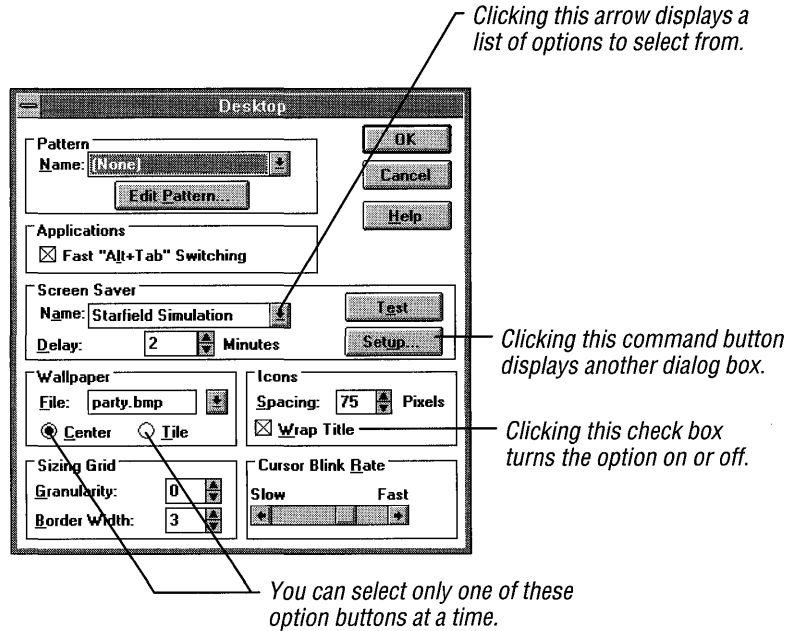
Clicking this arrow displays a list of options to select from.

Desktop

Pattern
Name: (None)
Edit Pattern...

OK
Cancel
Help

Applications
☒ Fast "Alt+Tab" Switching

Screen Saver
Name: Starfield Simulation
Delay: 2 Minutes
Test
Setup...

Clicking this command button displays another dialog box.

Wallpaper
File: party.bmp
Center Tile

Icons
Spacing: 75 Pixels
☒ Wrap Title

Clicking this check box turns the option on or off.

Sizing Grid
Granularity: 0
Border Width: 3

Cursor Blink Rate
Slow Fast

You can select only one of these option buttons at a time.